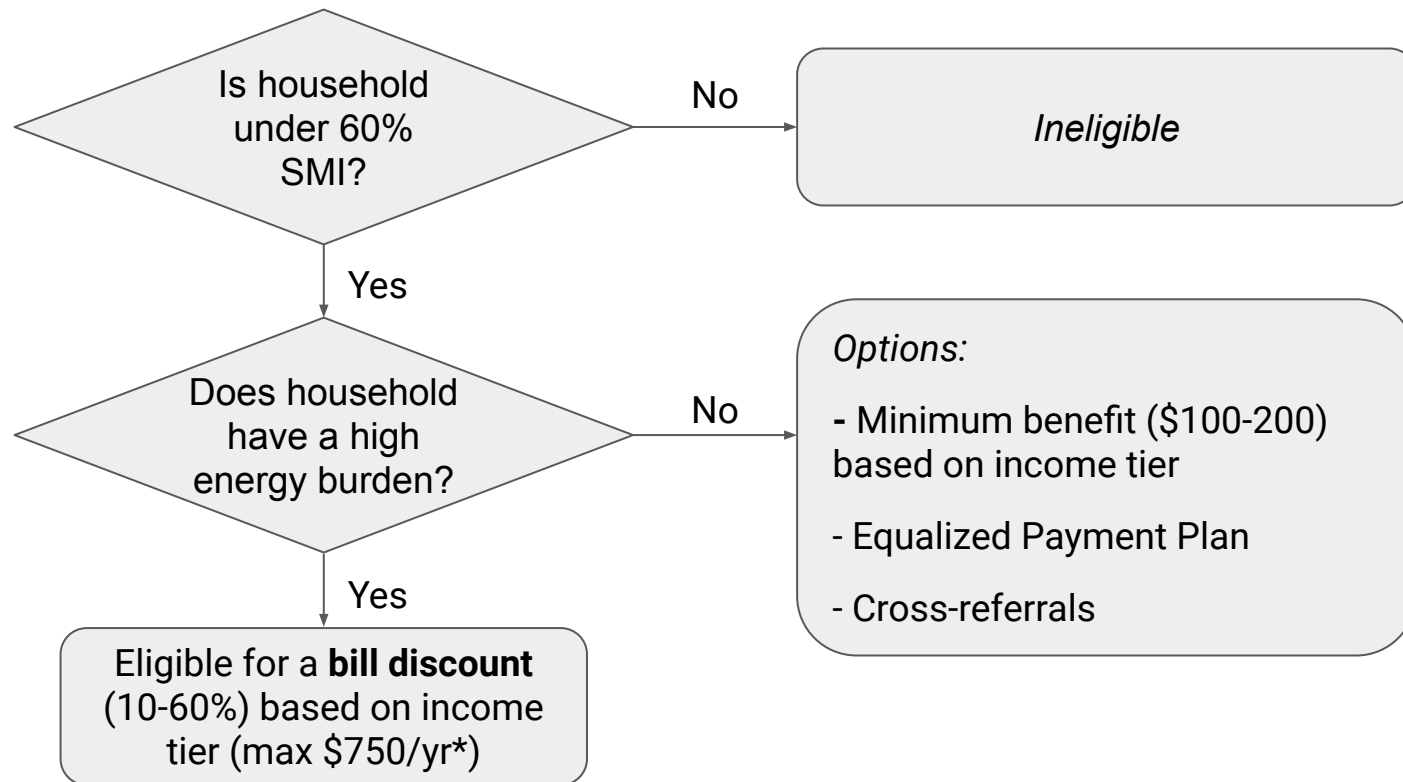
Is household under 60% SMI?

No

Ineligible

Yes

Does household have a high energy burden?

No

Options:

- Minimum benefit (\$100-200) based on income tier

- Equalized Payment Plan

- Cross-referrals

Yes

Eligible for a **bill discount** (10-60%) based on income tier (max \$750/yr*)